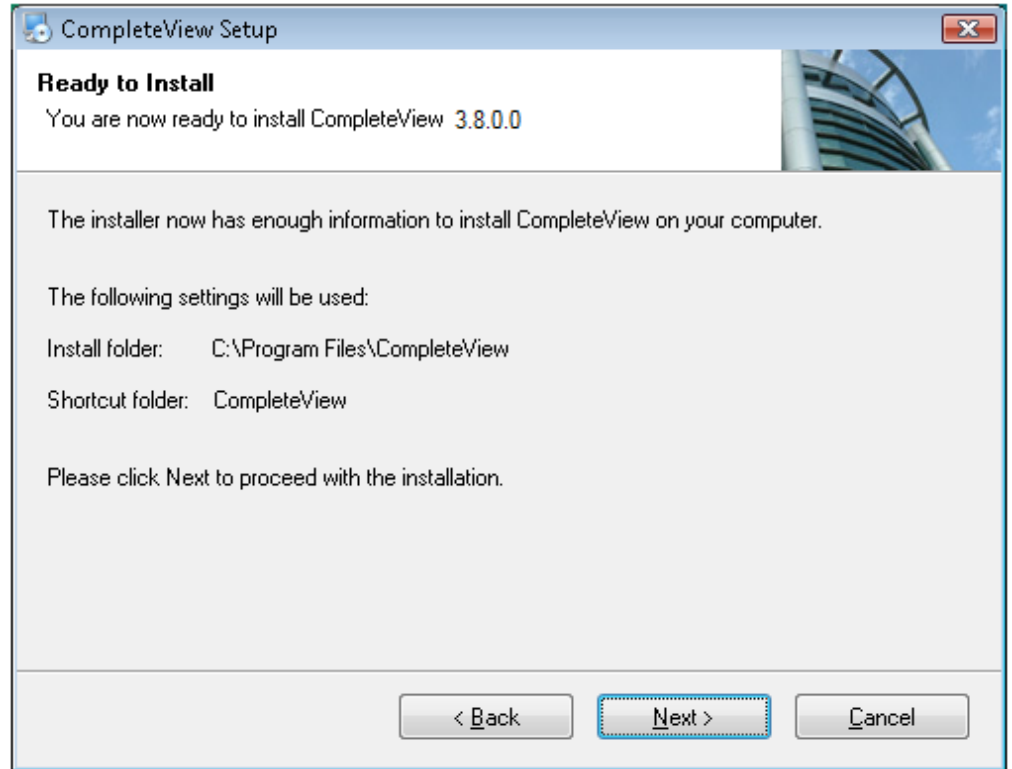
CompleteView Setup

Ready to Install
You are now ready to install CompleteView 3.8.0.0

The installer now has enough information to install CompleteView on your computer.

The following settings will be used:

Install folder: C:\Program Files\CompleteView

Shortcut folder: CompleteView

Please click Next to proceed with the installation.

< Back | Next > | Cancel